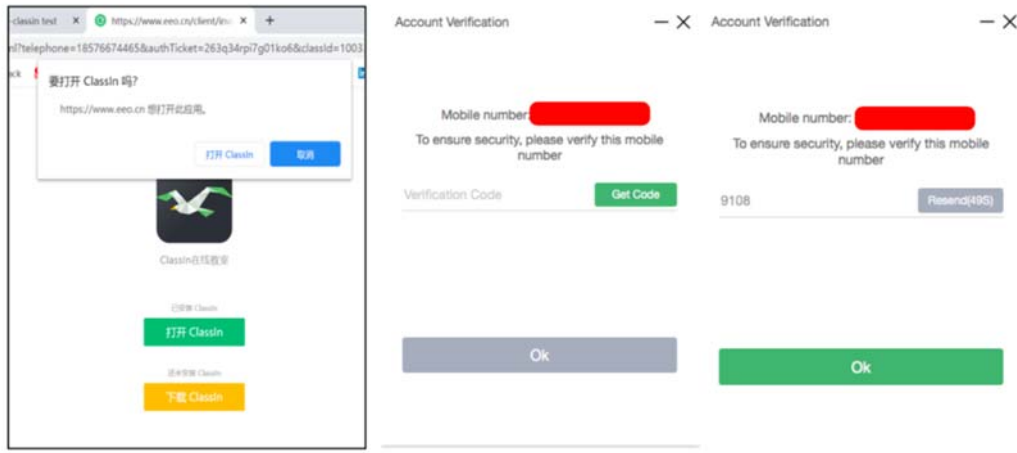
-classin test ×
https://www.eeo.cn/client/in ×
+

nl?telephone=18576674465&authTicket=263q34rpi7g01ko6&classId=1003

ck

要打开 ClassIn 吗?

https://www.eeo.cn 想打开此应用。

打开 ClassIn
取消

ClassIn在线教室

已安装 ClassIn

打开 ClassIn

还未安装 ClassIn

下载 ClassIn

Account Verification

Mobile number:

To ensure security, please verify this mobile number

Verification Code

Get Code

Ok

Account Verification

Mobile number:

To ensure security, please verify this mobile number

9108

Resend(49S)

Ok